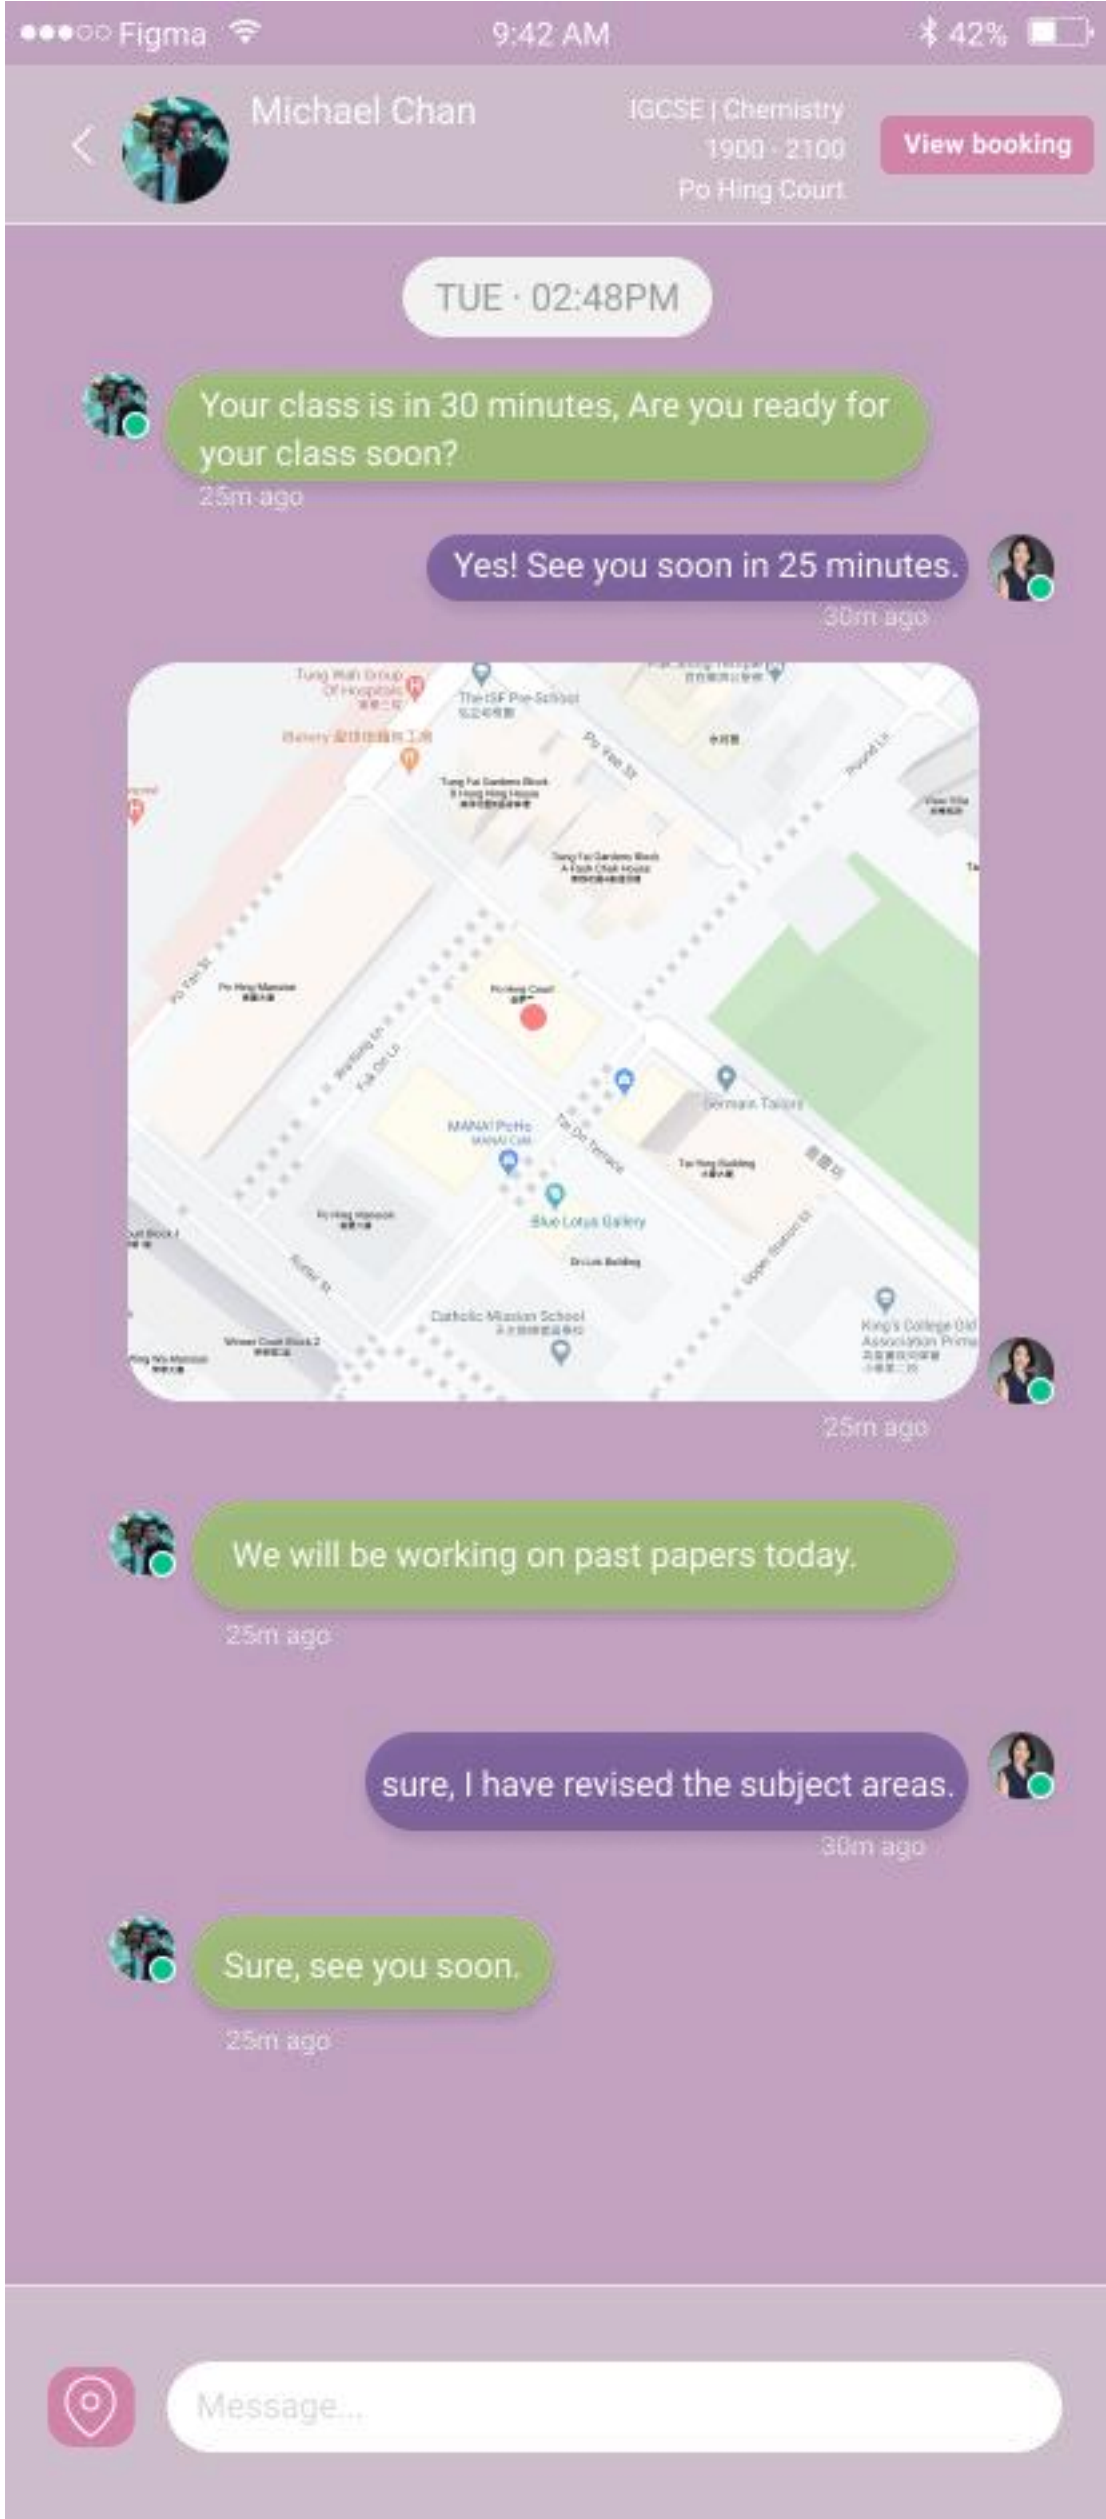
●●●○○ Figma 9:42 AM 42%

Michael Chan

IGCSE | Chemistry
1900 - 2100
Po Hing Court

View booking

TUE · 02:48PM

Your class is in 30 minutes, Are you ready for your class soon?
25m ago

Yes! See you soon in 25 minutes.
30m ago

Tung Wah Group Of Hospitals
The ISF Pre-School
Po Yan St
Tung Fai Gardens Block
Tung Fai Gardens Block
Po Yan St
Po Hing Mansion
Po Hing Court
Wa Ning Ln
Yik On Ln
MANA! PoHo
Tai On Terrace
Sermon Tailors
Tai Hing Building
Blue Lotus Gallery
Po Hing Mansion
Catholic Mission School
King's College Old Association Prim
Upper Station St
25m ago

We will be working on past papers today.
25m ago

sure, I have revised the subject areas.
30m ago

Sure, see you soon.
25m ago

Message...